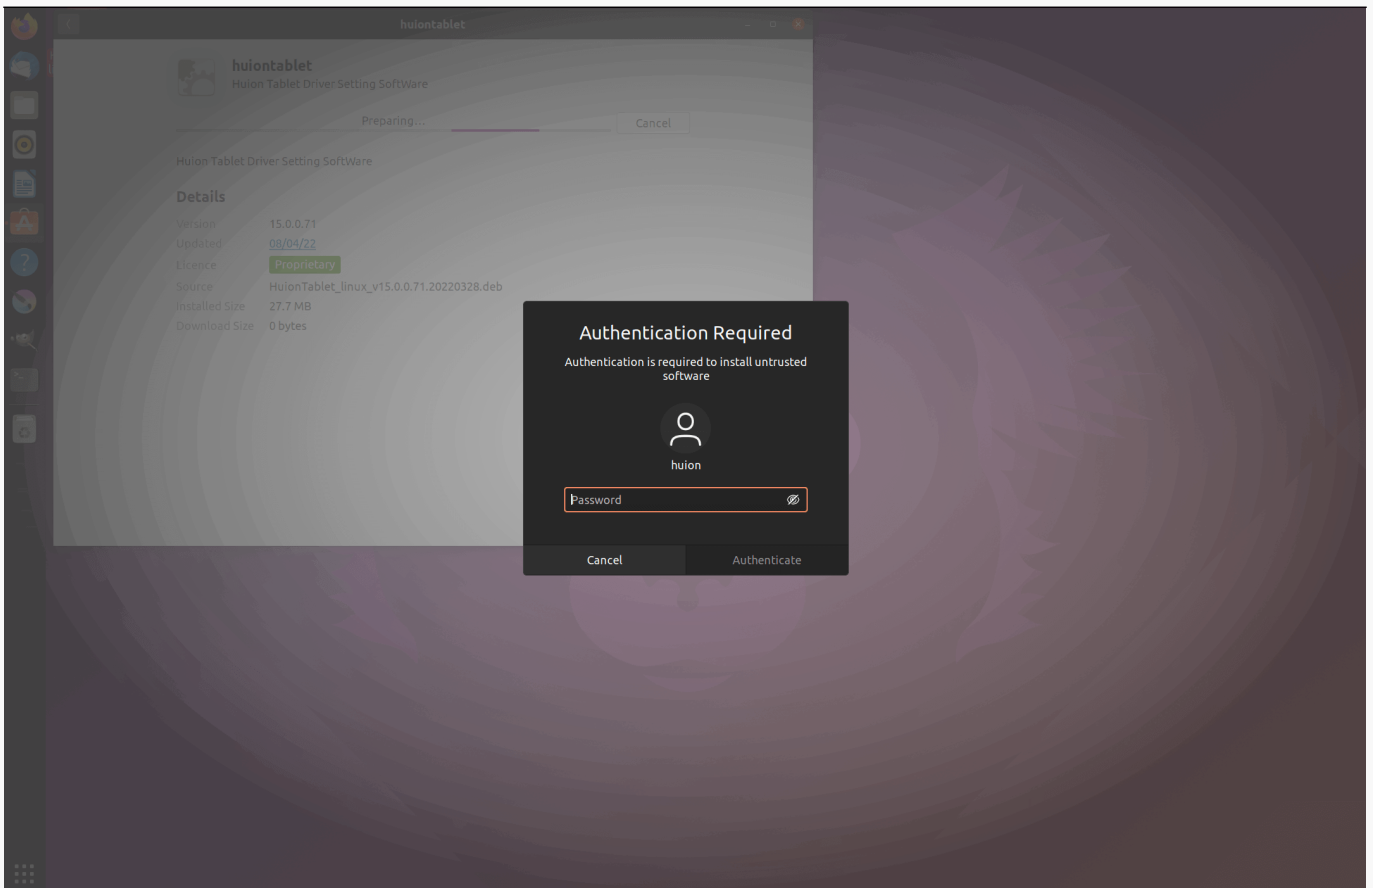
huiontablet

huiontablet
Huion Tablet Driver Setting Software

Preparing...

Cancel

Huion Tablet Driver Setting Software

Details

| | |
|---|---|
| Version | 15.0.0.71 |
| Updated | 08/04/22 |
| Licence | Proprietary |
| Source | HuionTablet_linux_v15.0.0.71.20220328.deb |
| Installed Size | 27.7 MB |
| Download Size | 0 bytes |

Authentication Required

Authentication is required to install untrusted software

huion

Password

Cancel

Authenticate